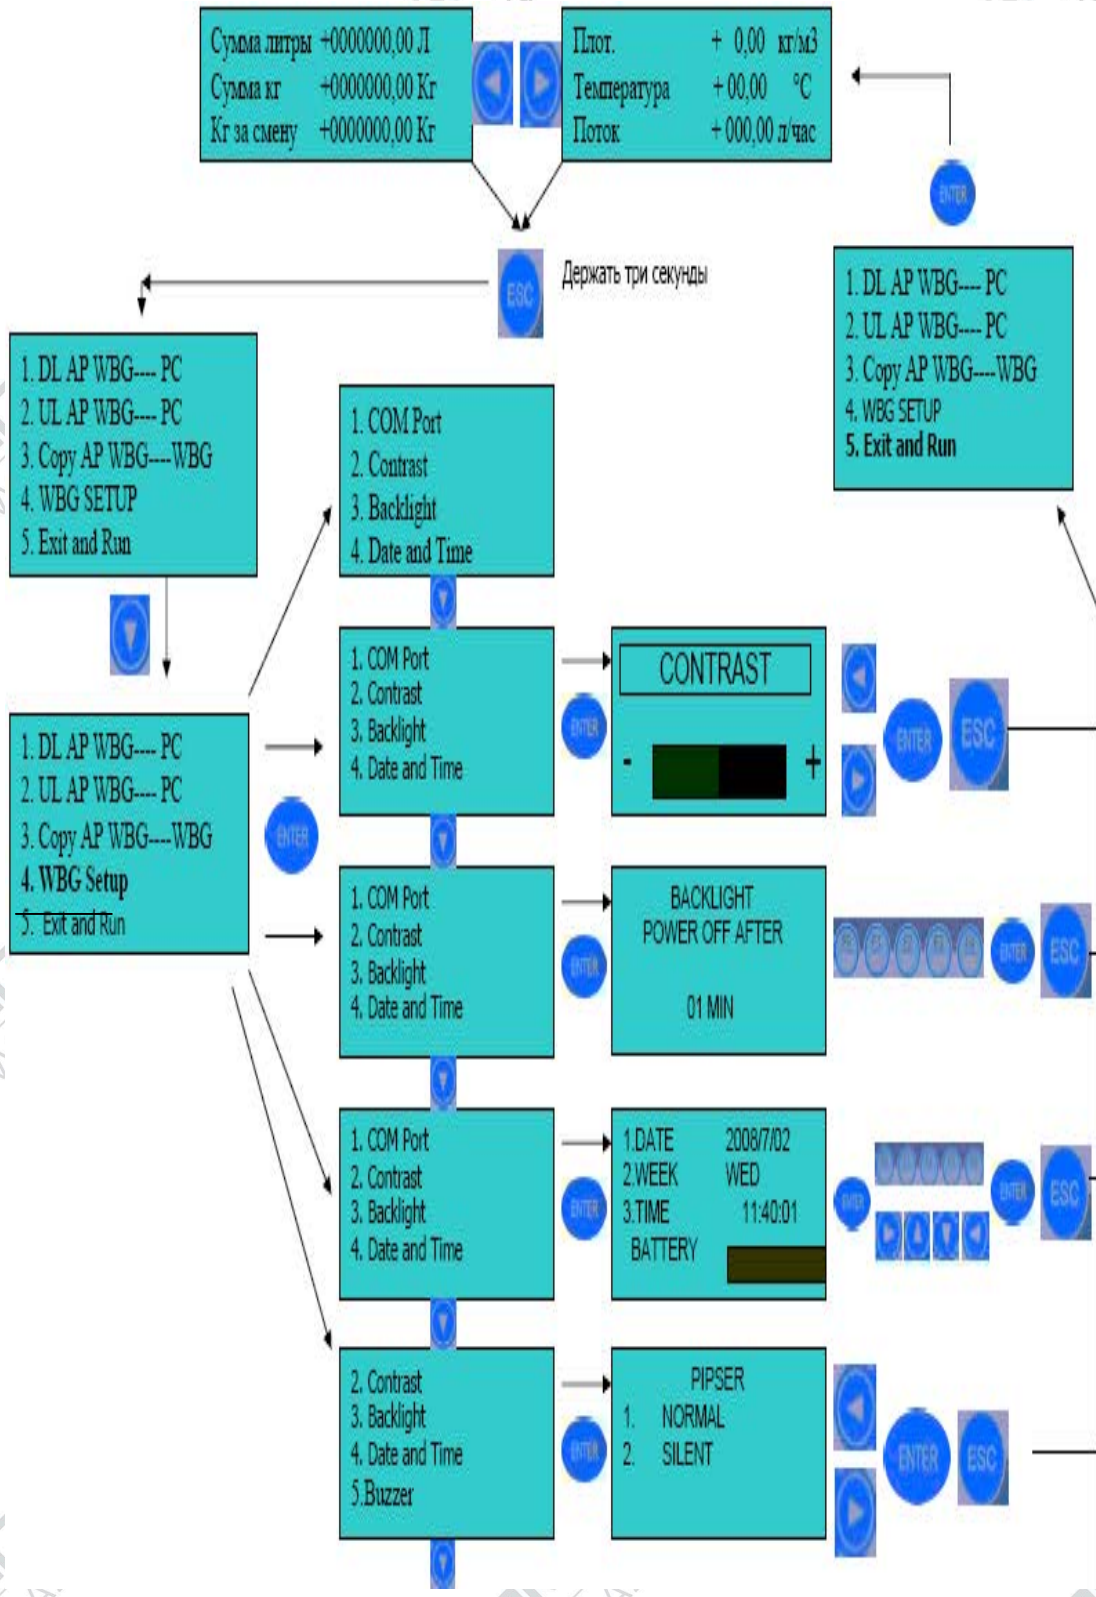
Сумма литры +0000000,00 Л
Сумма кг +0000000,00 Кг
Кг за смену +0000000,00 Кг

Плот. + 0,00 кг/м3
Температура + 00,00 °C
Поток + 000,00 л/час

ENTER

ESC Держать три секунды

1. DL AP WBG---- PC
2. UL AP WBG---- PC
3. Copy AP WBG----WBG
4. WBG SETUP
5. Exit and Run

1. DL AP WBG---- PC
2. UL AP WBG---- PC
3. Copy AP WBG----WBG
4. WBG SETUP
5. Exit and Run

1. COM Port
2. Contrast
3. Backlight
4. Date and Time

1. DL AP WBG---- PC
2. UL AP WBG---- PC
3. Copy AP WBG----WBG
4. WBG Setup
5. Exit and Run

ENTER

1. COM Port
2. Contrast
3. Backlight
4. Date and Time

ENTER

CONTRAST
- +

ENTER ESC

1. COM Port
2. Contrast
3. Backlight
4. Date and Time

ENTER

BACKLIGHT
POWER OFF AFTER
01 MIN

ENTER ESC

1. COM Port
2. Contrast
3. Backlight
4. Date and Time

ENTER

1.DATE 2008/7/02
2.WEEK WED
3.TIME 11:40:01
BATTERY

ENTER ENTER ESC

2. Contrast
3. Backlight
4. Date and Time
5.Buzzer

ENTER

PIPSER
1. NORMAL
2. SILENT

ENTER ESC